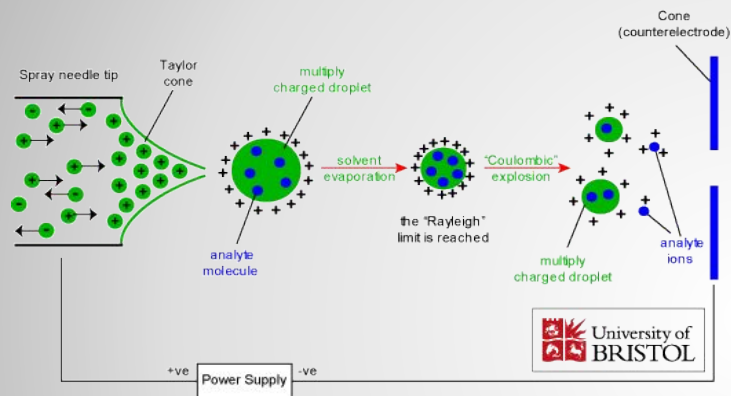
Cone
(counterelectrode)

Spray needle tip

Taylor cone

multiply charged droplet

solvent evaporation

the "Rayleigh" limit is reached

"Coulombic" explosion

analyte molecule

multiply charged droplet

analyte ions

University of BRISTOL

+ve

Power Supply

-ve